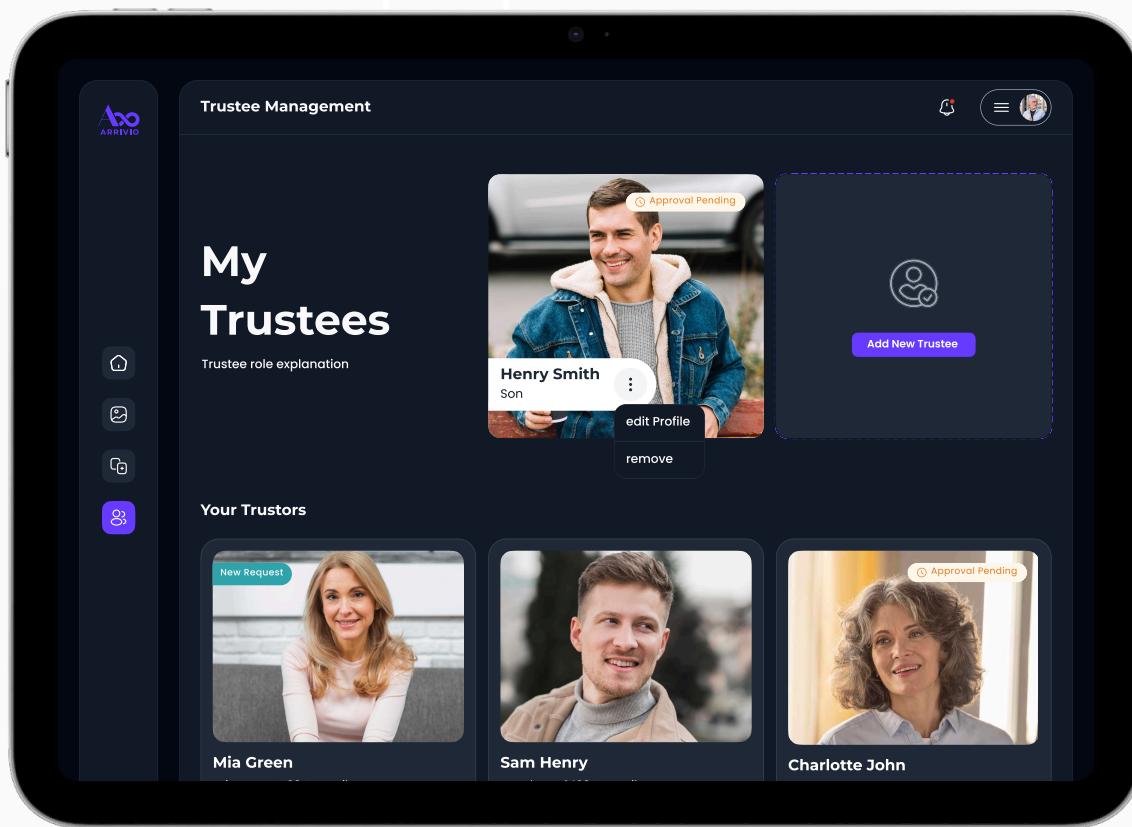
ARRIVIO

Trustee Management

My Trustees

Trustee role explanation

Approval Pending

Henry Smith
Son

edit Profile
remove

Add New Trustee

Your Trustors

New Request

Mia Green

Sam Henry

Approval Pending

Charlotte John